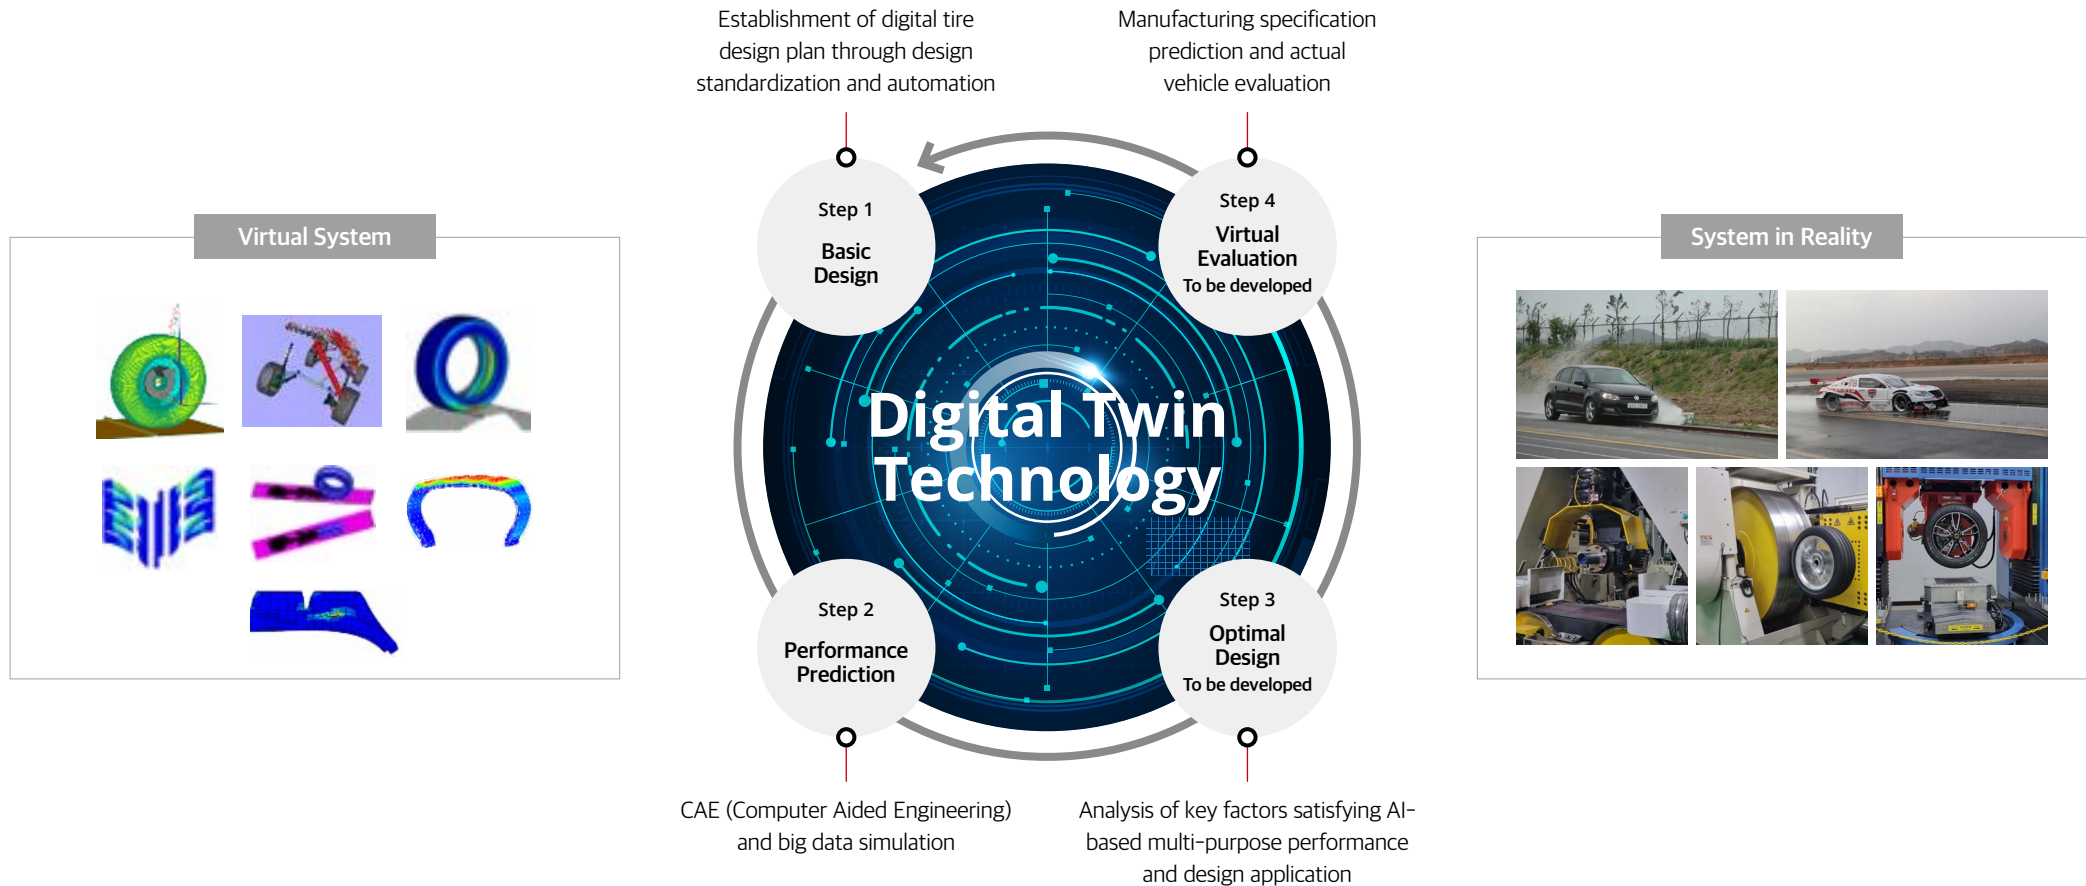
Establishment of digital tire design plan through design standardization and automation

Manufacturing specification prediction and actual vehicle evaluation

Virtual System

System in Reality

Step 1
Basic Design

Step 4
Virtual Evaluation
To be developed

Digital Twin Technology

Step 2
Performance Prediction

Step 3
Optimal Design
To be developed

CAE (Computer Aided Engineering) and big data simulation

Analysis of key factors satisfying AI-based multi-purpose performance and design application